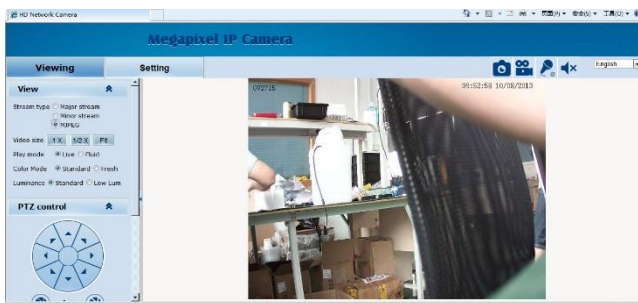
HD Network Camera

页面(P) ▾ 安全(S) ▾ 工具(O) ▾

Megapixel IP Camera

Viewing

Setting

English

View

Stream type ○ Major stream ○ Minor stream ● MJPEG

Video size 1 X 1/2 X Fit

Play mode ● Live ○ Fluid

Color Mode ● Standard ○ Fresh

Luminance ● Standard ○ Low Lum

PTZ control

092715

09:52:58 10/08/2013